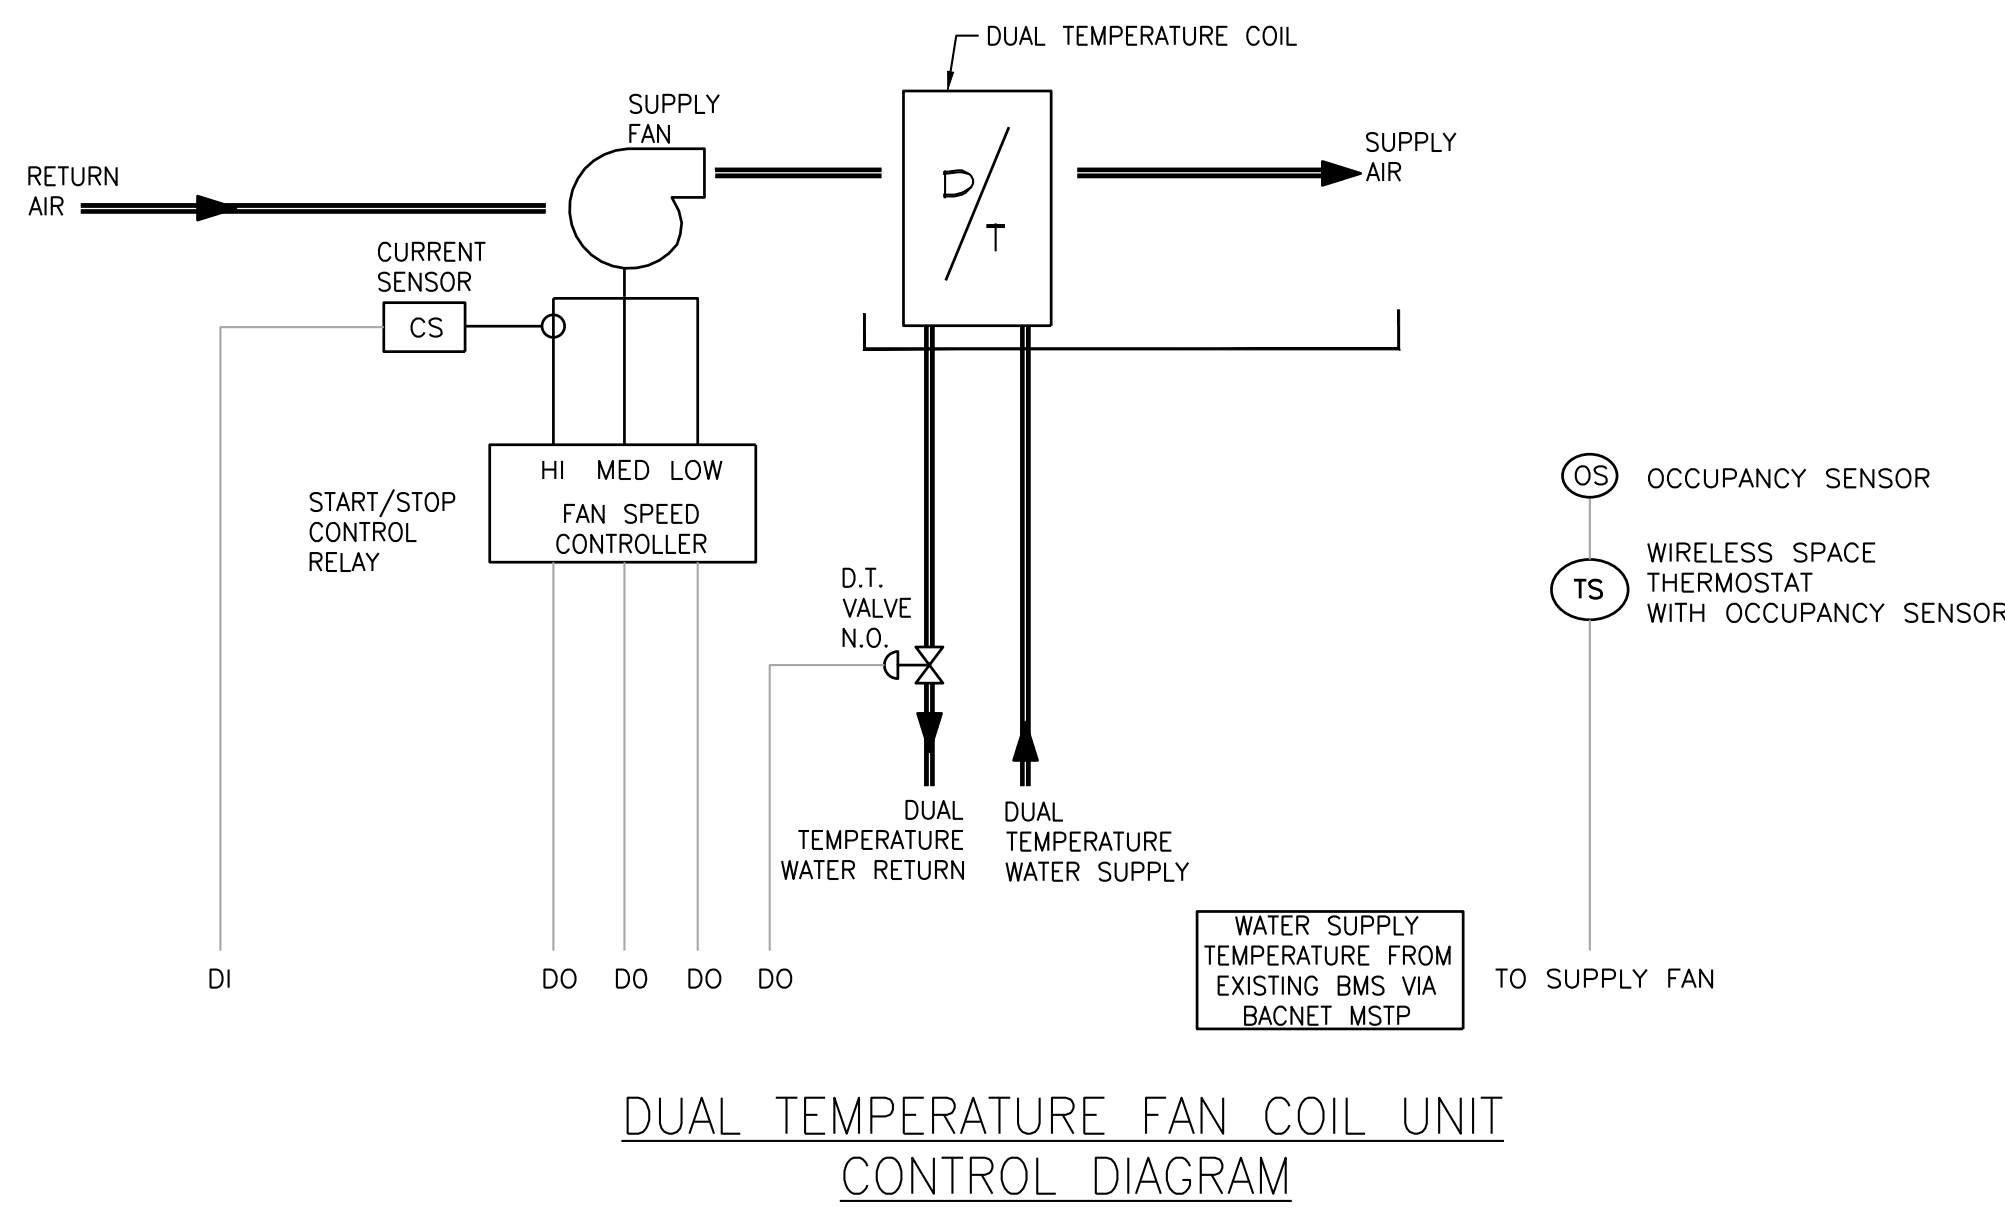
DUAL TEMPERATURE COIL

SUPPLY FAN

RETURN AIR

SUPPLY AIR

D/T

CURRENT SENSOR

CS

HI MED LOW

FAN SPEED CONTROLLER

START/STOP CONTROL RELAY

D.T. VALVE N.O.

OS OCCUPANCY SENSOR

TS WIRELESS SPACE THERMOSTAT WITH OCCUPANCY SENSOR

DUAL TEMPERATURE WATER RETURN

DUAL TEMPERATURE WATER SUPPLY

WATER SUPPLY TEMPERATURE FROM EXISTING BMS VIA BACNET MSTP

DI

DO DO DO DO

TO SUPPLY FAN

DUAL TEMPERATURE FAN COIL UNIT CONTROL DIAGRAM